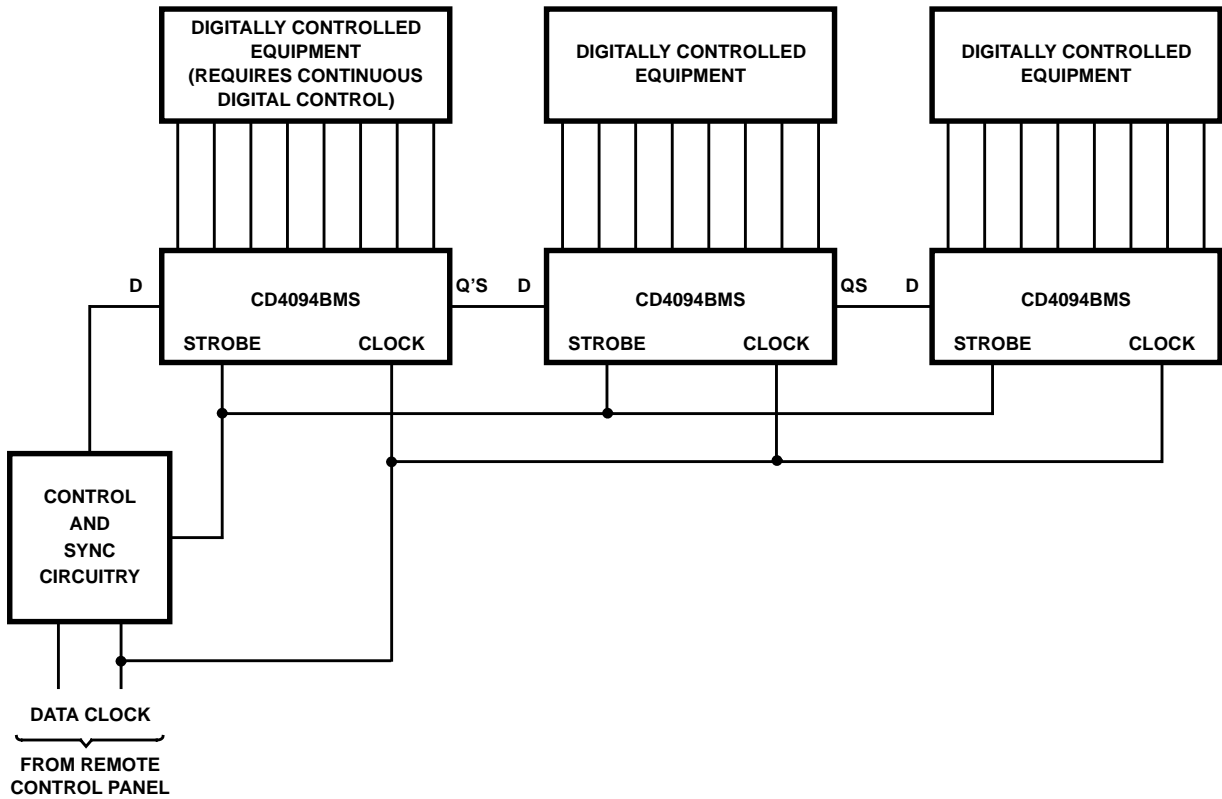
DIGITALLY CONTROLLED EQUIPMENT (REQUIRES CONTINUOUS DIGITAL CONTROL)

DIGITALLY CONTROLLED EQUIPMENT

DIGITALLY CONTROLLED EQUIPMENT

D

CD4094BMS

STROBE

CLOCK

Q'S

D

CD4094BMS

STROBE

CLOCK

QS

D

CD4094BMS

STROBE

CLOCK

CONTROL AND SYNC CIRCUITRY

DATA CLOCK

FROM REMOTE CONTROL PANEL